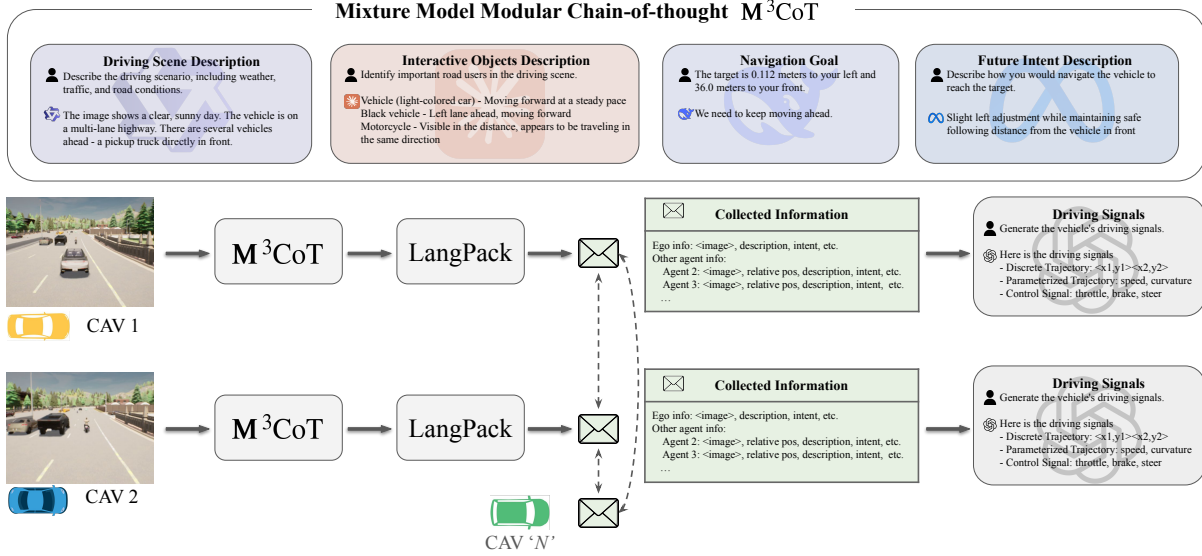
Mixture Model Modular Chain-of-thought $\mathbf{M}^3$CoT

Driving Scene Description

Describe the driving scenario, including weather, traffic, and road conditions.

The image shows a clear, sunny day. The vehicle is on a multi-lane highway. There are several vehicles ahead - a pickup truck directly in front.

Interactive Objects Description

Identify important road users in the driving scene.

Vehicle (light-colored car) - Moving forward at a steady pace
Black vehicle - Left lane ahead, moving forward
Motorcycle - Visible in the distance, appears to be traveling in the same direction

Navigation Goal

The target is 0.112 meters to your left and 36.0 meters to your front.

We need to keep moving ahead.

Future Intent Description

Describe how you would navigate the vehicle to reach the target.

Slight left adjustment while maintaining safe following distance from the vehicle in front

CAV 1

$\mathbf{M}^3$CoT

LangPack

Collected Information

Ego info: <image>, description, intent, etc.
Other agent info:
Agent 2: <image>, relative pos, description, intent, etc.
Agent 3: <image>, relative pos, description, intent, etc.
...

Driving Signals

Generate the vehicle's driving signals.

Here is the driving signals
- Discrete Trajectory: <x1,y1><x2,y2>
- Parameterized Trajectory: speed, curvature
- Control Signal: throttle, brake, steer

CAV 2

$\mathbf{M}^3$CoT

LangPack

Collected Information

Ego info: <image>, description, intent, etc.
Other agent info:
Agent 2: <image>, relative pos, description, intent, etc.
Agent 3: <image>, relative pos, description, intent, etc.
...

Driving Signals

Generate the vehicle's driving signals.

Here is the driving signals
- Discrete Trajectory: <x1,y1><x2,y2>
- Parameterized Trajectory: speed, curvature
- Control Signal: throttle, brake, steer

CAV '$N$'